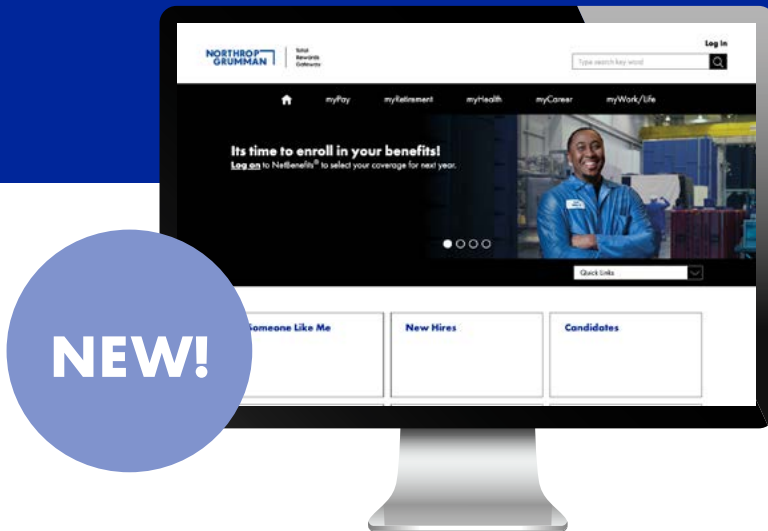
NORTHROP GRUMMAN

Total Rewards Gateway

Log in

Type search key word

myPay myRetirement myHealth myCareer myWork/Life

Its time to enroll in your benefits!

Log on to NetBenefits® to select your coverage for next year.

Quick Links

Someone Like Me

New Hires

Candidates

NEW!